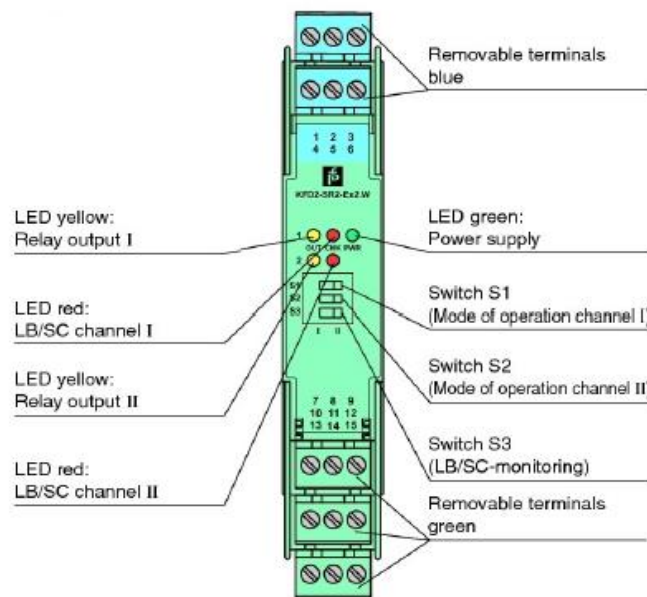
Removable terminals blue

1 2 3
4 5 6

KFD2-SR2-Ex2.W

LED yellow:
Relay output I

1 OUT CHK PWR
2

LED green:
Power supply

LED red:
LB/SC channel I

S1
S2
S3

I II

Switch S1
(Mode of operation channel I)

LED yellow:
Relay output II

Switch S2
(Mode of operation channel II)

7 8 9
10 11 12
13 14 15

Switch S3
(LB/SC-monitoring)

LED red:
LB/SC channel II

Removable terminals green